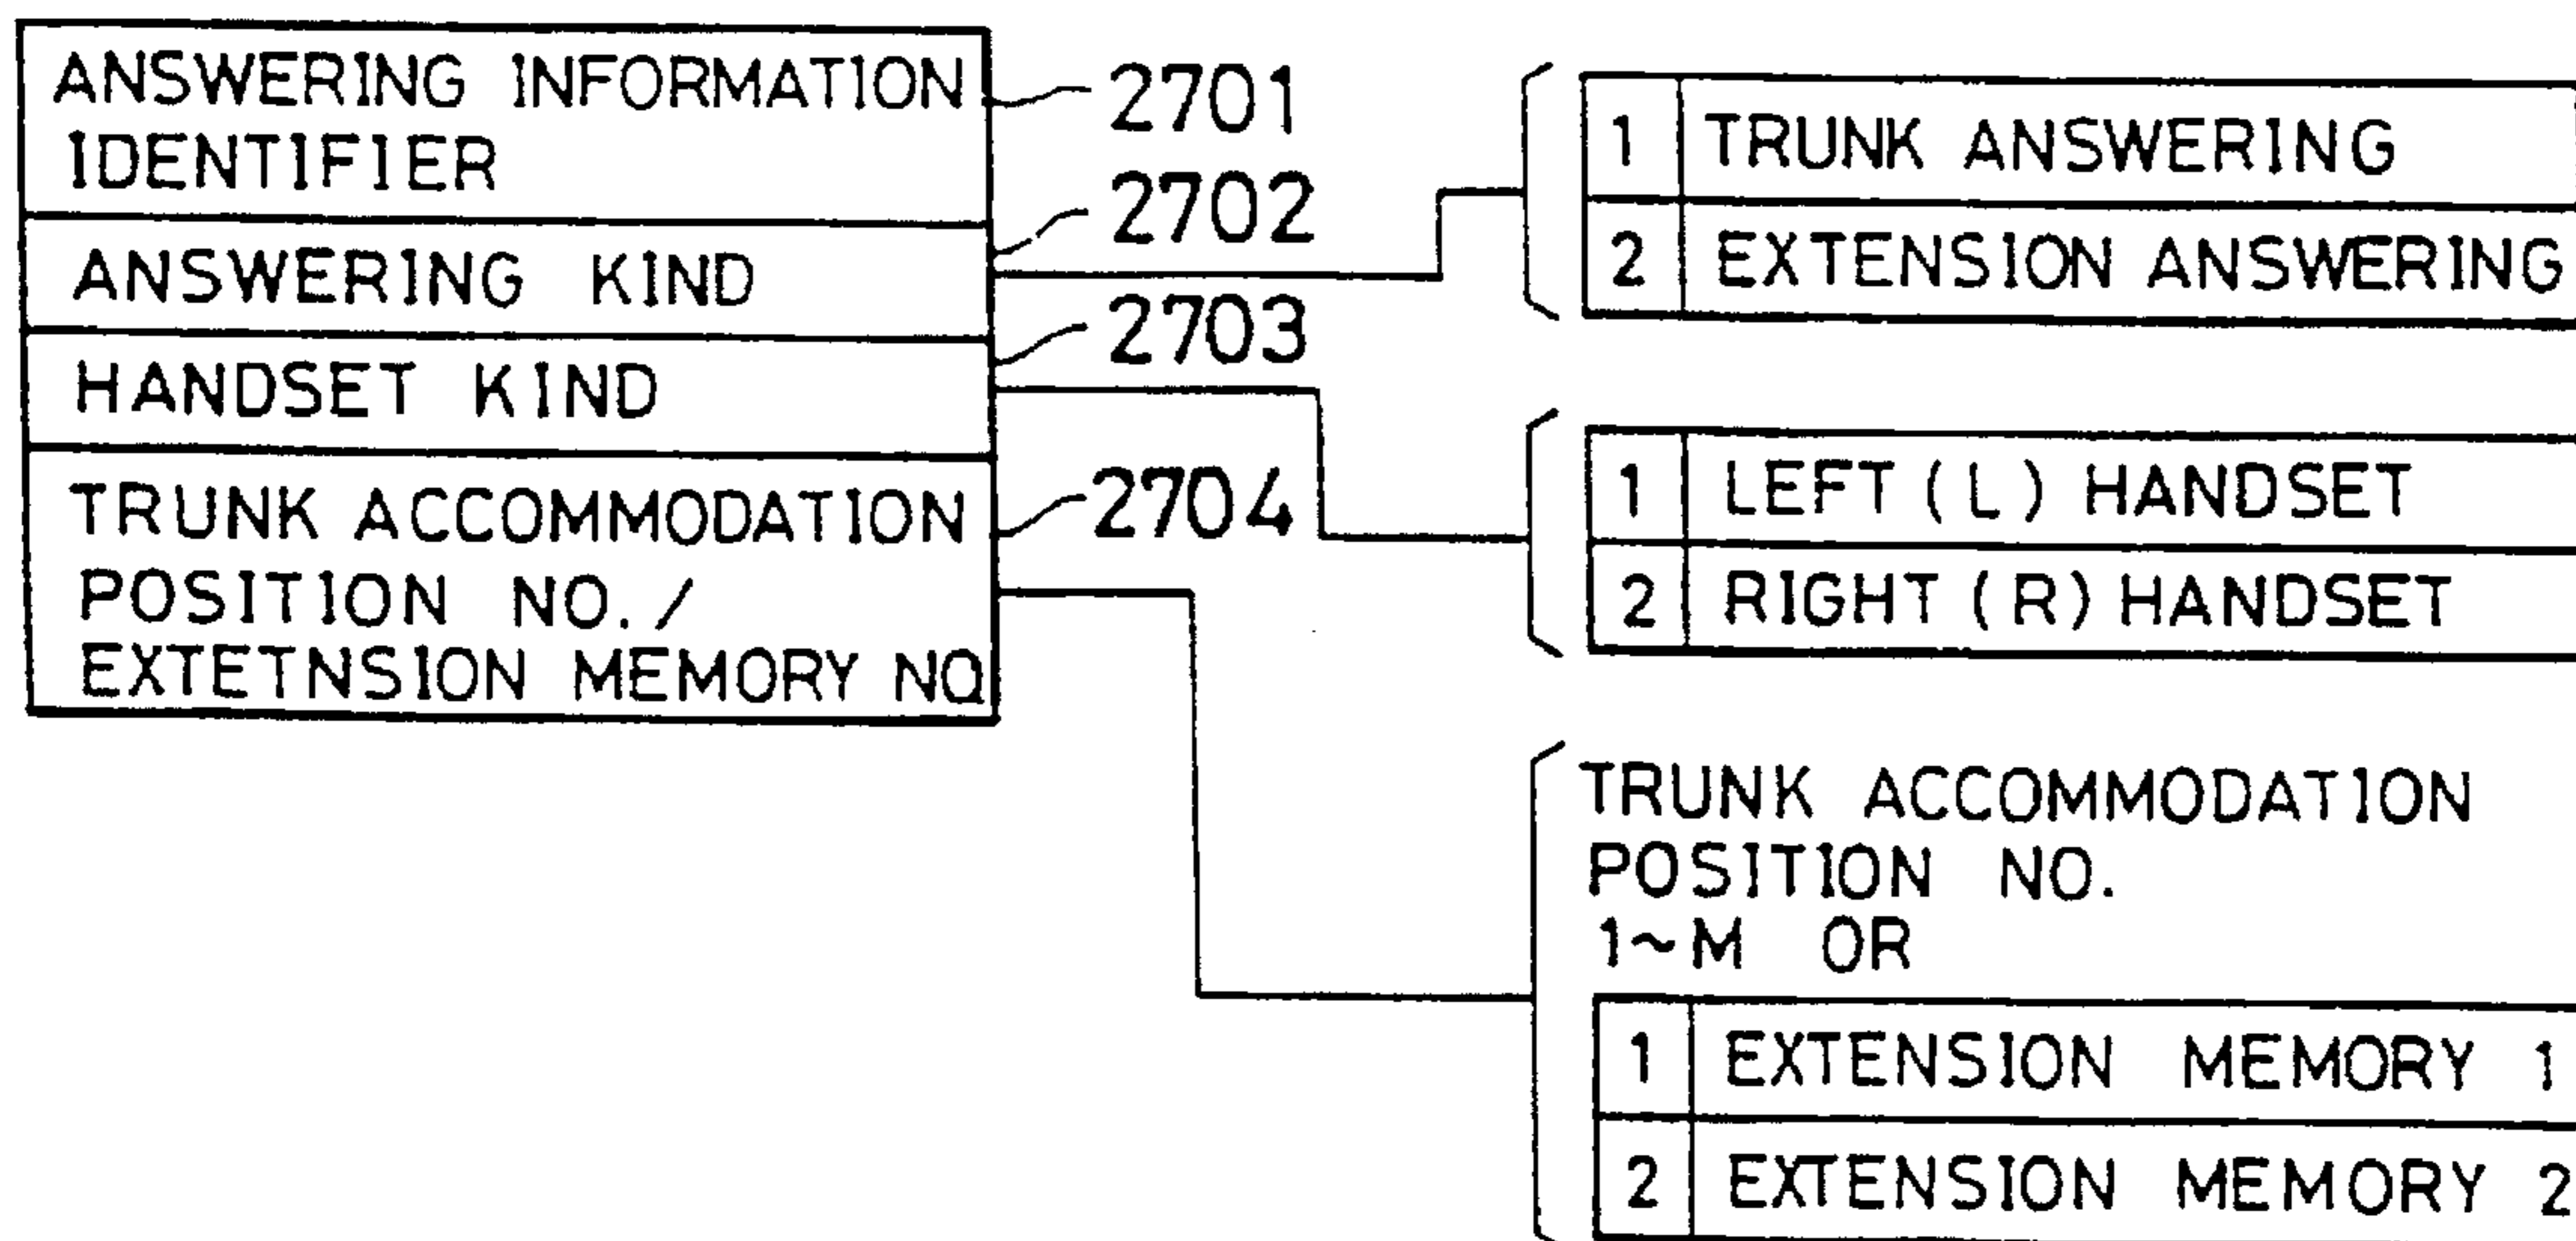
| ANSWERING INFORMATION IDENTIFIER |
|---|
| ANSWERING KIND |
| HANDSET KIND |
| TRUNK ACCOMMODATION POSITION NO./ EXTETNSION MEMORY NO. |

2701
2702
2703
2704

| 1 | TRUNK ANSWERING |
|---|---|
| 2 | EXTENSION ANSWERING |

| 1 | LEFT (L) HANDSET |
|---|---|
| 2 | RIGHT (R) HANDSET |

TRUNK ACCOMMODATION POSITION NO.
1~M OR

| 1 | EXTENSION MEMORY 1 |
|---|---|
| 2 | EXTENSION MEMORY 2 |